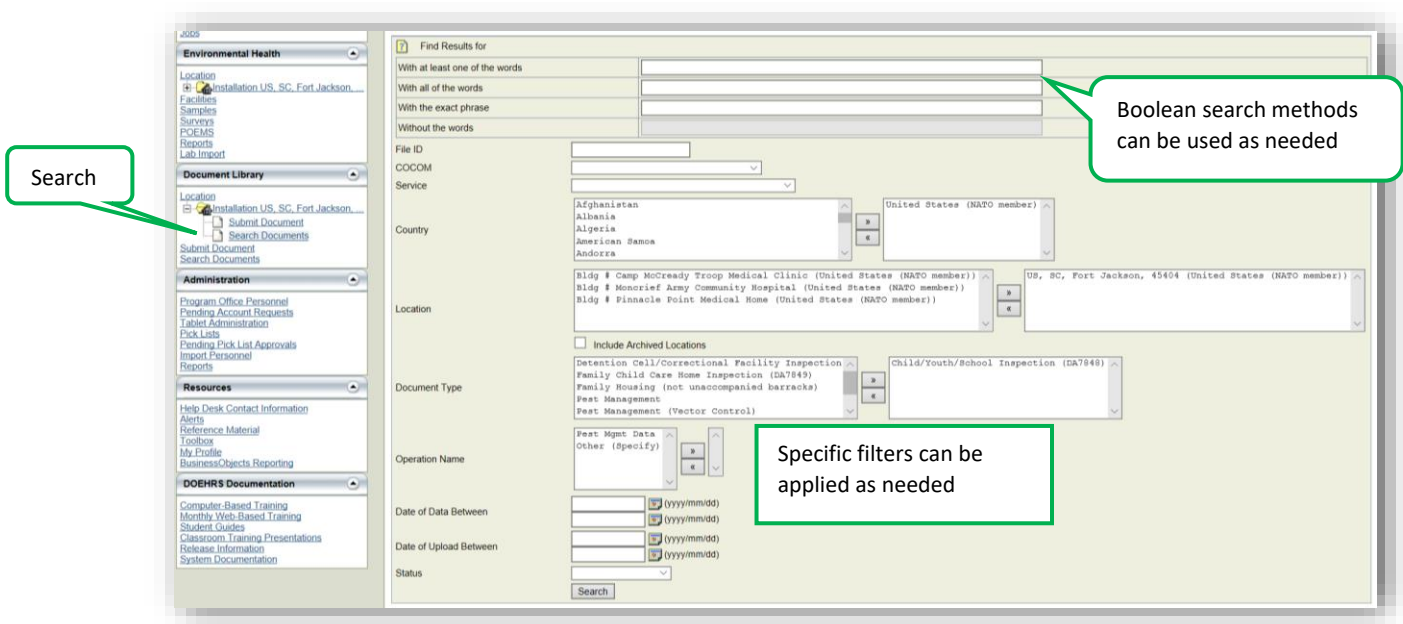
Jobs

Environmental Health

Location
Installation US, SC, Fort Jackson, ...
Facilities
Samples
Surveys
POEMS
Reports
Lab Import

Document Library

Location
Installation US, SC, Fort Jackson, ...
Submit Document
Search Documents
Submit Document
Search Documents

Administration

Program Office Personnel
Pending Account Requests
Tablet Administration
Pick Lists
Pending Pick List Approvals
Import Personnel
Reports

Resources

Help Desk Contact Information
Alerts
Reference Material
Toolbox
My Profile
BusinessObjects Reporting

DOEHRS Documentation

Computer-Based Training
Monthly Web-Based Training
Student Guides
Classroom Training Presentations
Release Information
System Documentation

Search

Find Results for

| With at least one of the words | |
|---|---|
| With all of the words | |
| With the exact phrase | |
| Without the words | |

Boolean search methods can be used as needed

File ID
COCOM
Service
Country
Afghanistan
Albania
Algeria
American Samoa
Andorra
»
«
United States (NATO member)

Location
Bldg # Camp McCready Troop Medical Clinic (United States (NATO member))
Bldg # Moncrief Army Community Hospital (United States (NATO member))
Bldg # Pinnacle Point Medical Home (United States (NATO member))
»
«
US, SC, Fort Jackson, 45404 (United States (NATO member))

Include Archived Locations

Document Type
Detention Cell/Correctional Facility Inspection
Family Child Care Home Inspection (DA7849)
Family Housing (not unaccompanied barracks)
Pest Management
Pest Management (Vector Control)
»
«
Child/Youth/School Inspection (DA7848)

Operation Name
Pest Mgmt Data
Other (Specify)
»
«

Specific filters can be applied as needed

Date of Data Between
(yyyy/mm/dd)
(yyyy/mm/dd)

Date of Upload Between
(yyyy/mm/dd)
(yyyy/mm/dd)

Status

Search